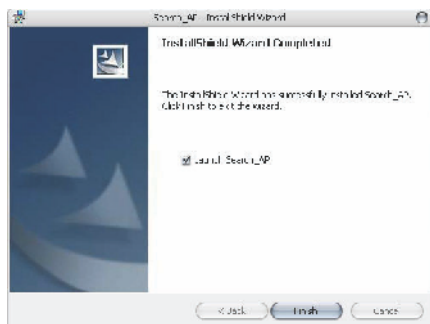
Search_AP - InstallShield Wizard

InstallShield Wizard Completed

The InstallShield Wizard has successfully installed Search_AP. Click Finish to exit the wizard.

Launch Search_AP

< Back

Finish

Cancel